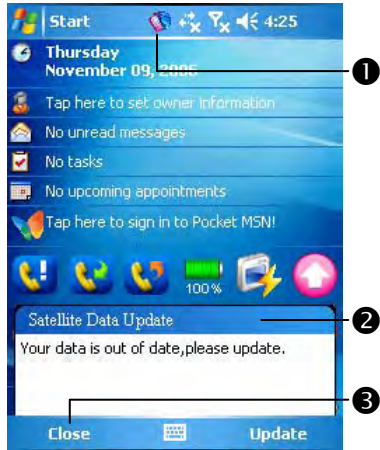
Start 4:25

Thursday November 09, 2006

❶

Tap here to set owner information

No unread messages

No tasks

No upcoming appointments

Tap here to sign in to Pocket MSN!

100%

Satellite Data Update

❷

Your data is out of date,please update.

❸

Close

Update